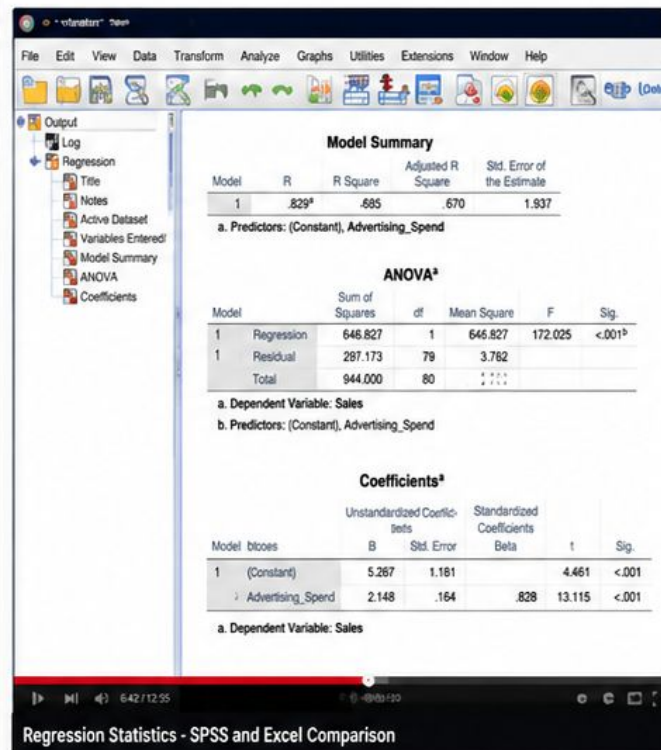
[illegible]

File Edit View Data Transform Analyze Graphs Utilities Extensions Window Help

Output
Log
Regression
Title
Notes
Active Dataset
Variables Entered/
Model Summary
ANOVA
Coefficients

**Model Summary**

| Model | R | R Square | Adjusted R Square | Std. Error of the Estimate |
|---|---|---|---|---|
| 1 | .829ª | .685 | .670 | 1.937 |

a. Predictors: (Constant), Advertising_Spend

**ANOVAª**

| Model | | Sum of Squares | df | Mean Square | F | Sig. |
|---|---|---|---|---|---|---|
| 1 | Regression | 646.827 | 1 | 646.827 | 172.025 | <.001ᵇ |
| 1 | Residual | 287.173 | 79 | 3.762 | | |
| | Total | 944.000 | 80 | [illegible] | | |

a. Dependent Variable: Sales
b. Predictors: (Constant), Advertising_Spend

**Coefficientsª**

| Model | btoes | Unstandardized Coefficients B | Std. Error | Standardized Coefficients Beta | t | Sig. |
|---|---|---|---|---|---|---|
| 1 | (Constant) | 5.267 | 1.181 | | 4.461 | <.001 |
| | Advertising_Spend | 2.148 | .164 | .828 | 13.115 | <.001 |

a. Dependent Variable: Sales

6:42 / 12:55

Regression Statistics - SPSS and Excel Comparison